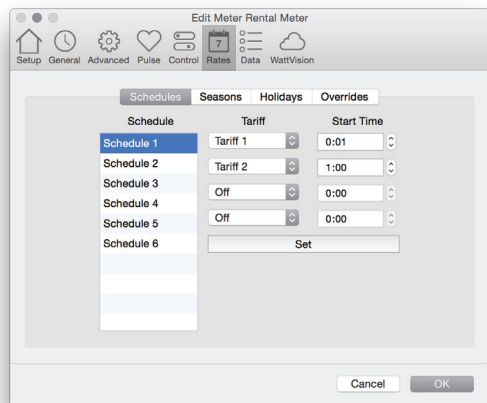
Edit Meter Rental Meter

Setup General Advanced Pulse Control 7 Rates Data WattVision

Schedules Seasons Holidays Overrides

Schedule
Schedule 1
Schedule 2
Schedule 3
Schedule 4
Schedule 5
Schedule 6

Tariff
Tariff 1
Tariff 2
Off
Off

Start Time
0:01
1:00
0:00
0:00

Set

Cancel OK